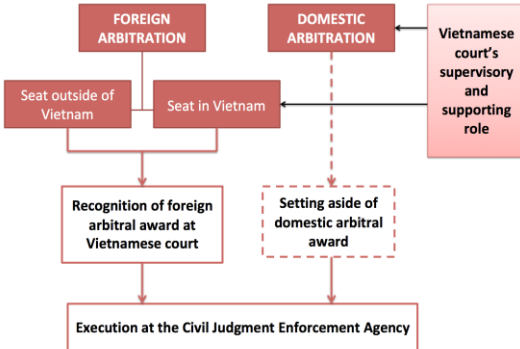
FOREIGN ARBITRATION

DOMESTIC ARBITRATION

Vietnamese court's supervisory and supporting role

Seat outside of Vietnam

Seat in Vietnam

Recognition of foreign arbitral award at Vietnamese court

Setting aside of domestic arbitral award

Execution at the Civil Judgment Enforcement Agency